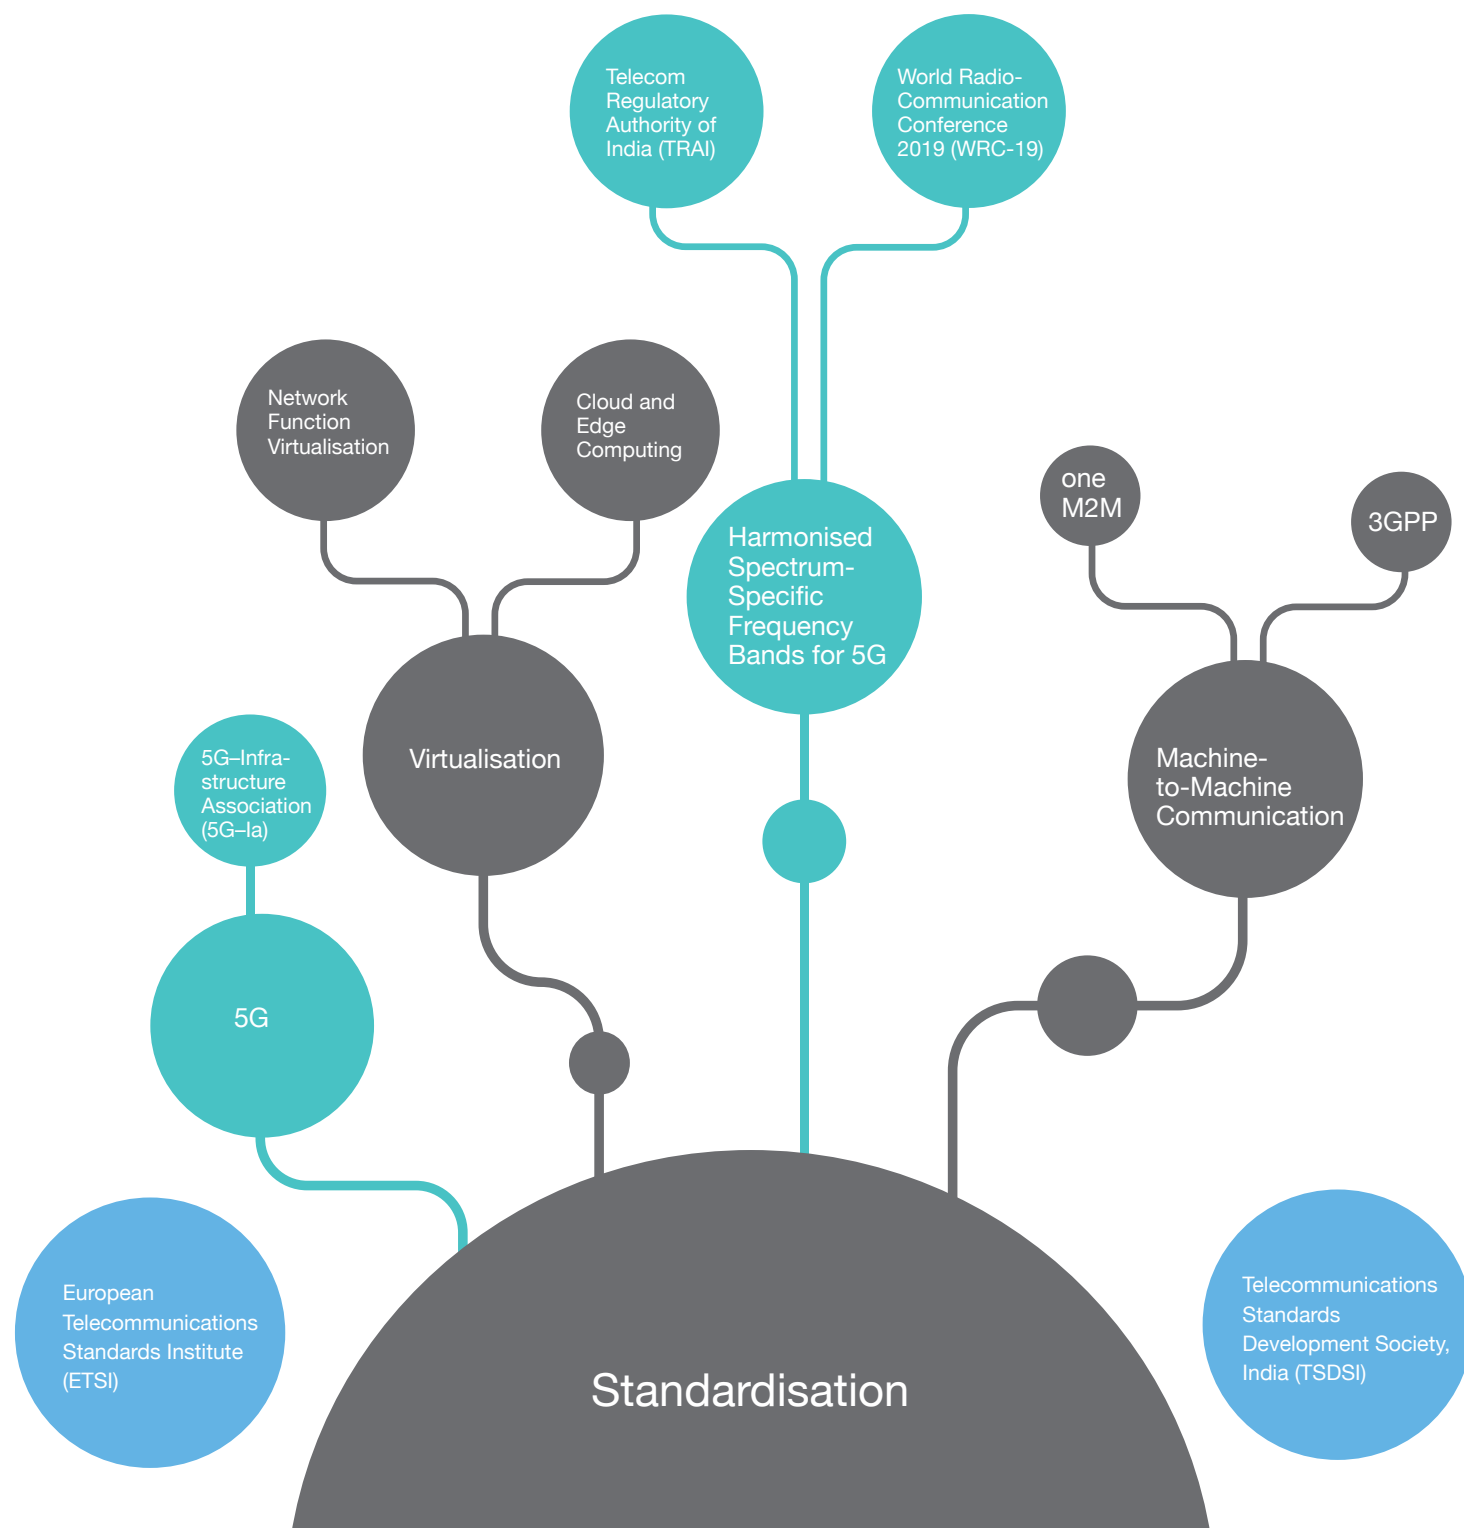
Telecom Regulatory Authority of India (TRAI)

World Radio-Communication Conference 2019 (WRC-19)

Network Function Virtualisation

Cloud and Edge Computing

Harmonised Spectrum-Specific Frequency Bands for 5G

one M2M

3GPP

5G–Infrastructure Association (5G–Ia)

Virtualisation

Machine-to-Machine Communication

5G

European Telecommunications Standards Institute (ETSI)

Standardisation

Telecommunications Standards Development Society, India (TSDSI)